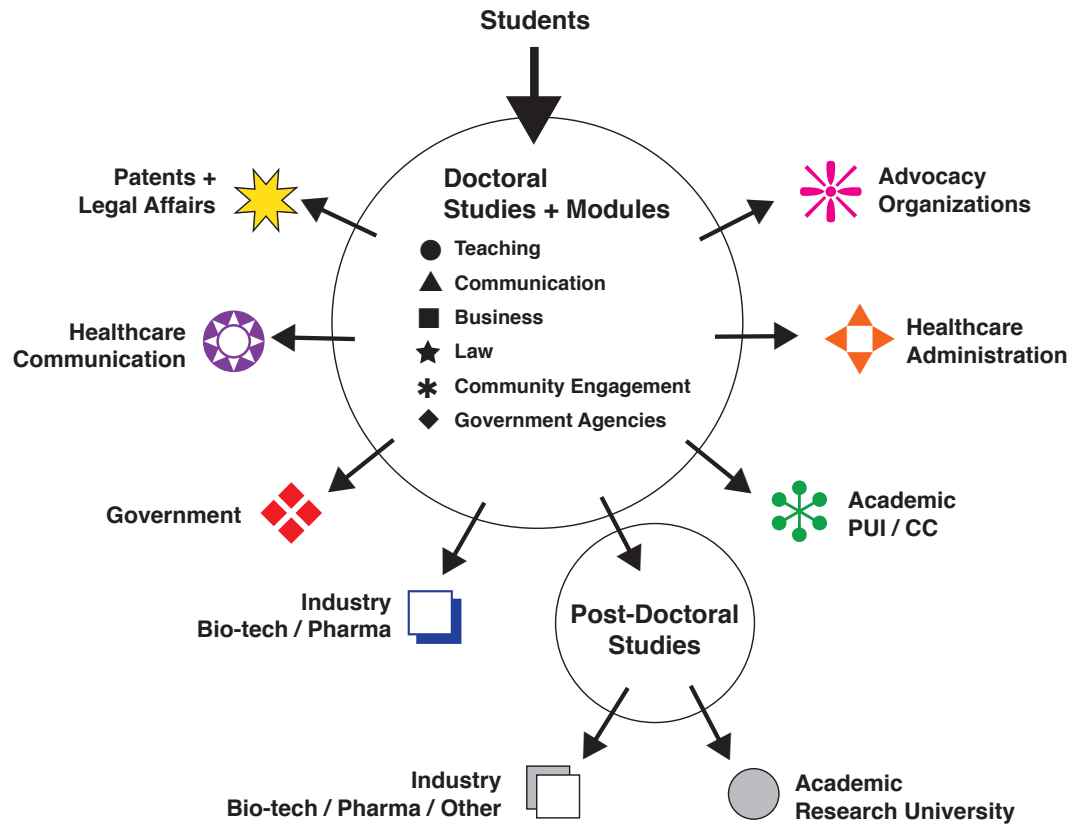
Students

Doctoral Studies + Modules

● Teaching
▲ Communication
■ Business
★ Law
✱ Community Engagement
◆ Government Agencies

Patents + Legal Affairs

Advocacy Organizations

Healthcare Communication

Healthcare Administration

Government

Academic PUI / CC

Industry Bio-tech / Pharma

Post-Doctoral Studies

Industry Bio-tech / Pharma / Other

Academic Research University